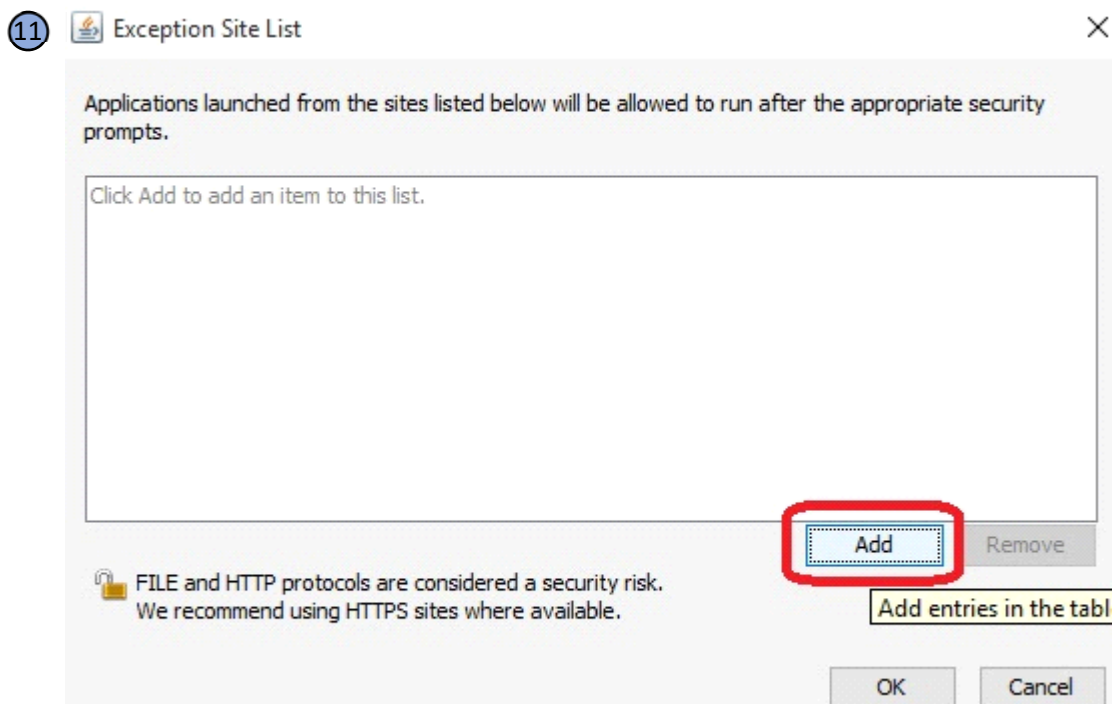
11

Exception Site List

×

Applications launched from the sites listed below will be allowed to run after the appropriate security prompts.

Click Add to add an item to this list.

Add

Remove

FILE and HTTP protocols are considered a security risk.
We recommend using HTTPS sites where available.

Add entries in the tabl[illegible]

OK

Cancel